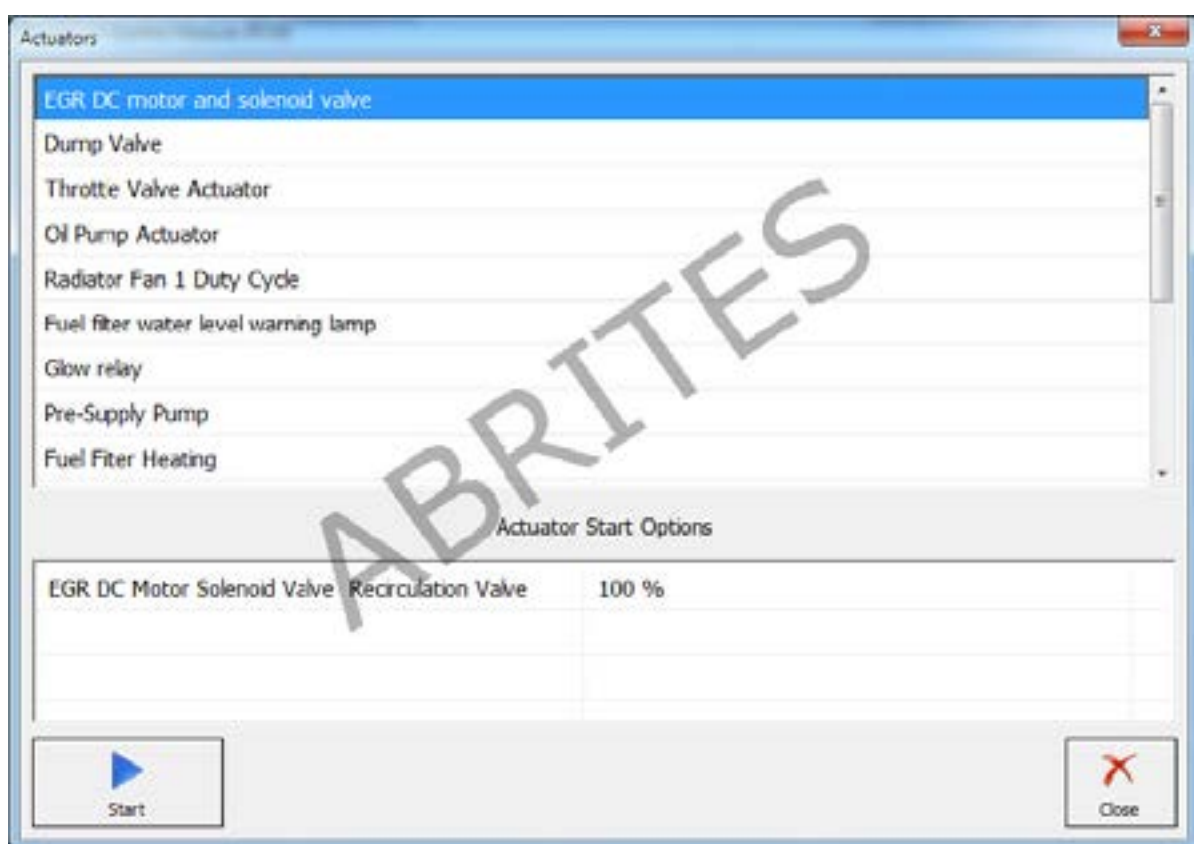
Actuators

EGR DC motor and solenoid valve
Dump Valve
Throtte Valve Actuator
Oil Pump Actuator
Radiator Fan 1 Duty Cycle
Fuel filter water level warning lamp
Glow relay
Pre-Supply Pump
Fuel Fiter Heating

ABRITES

Actuator Start Options

| EGR DC Motor Solenoid Valve Recirculation Valve | 100 % |
|---|---|

Start

Close